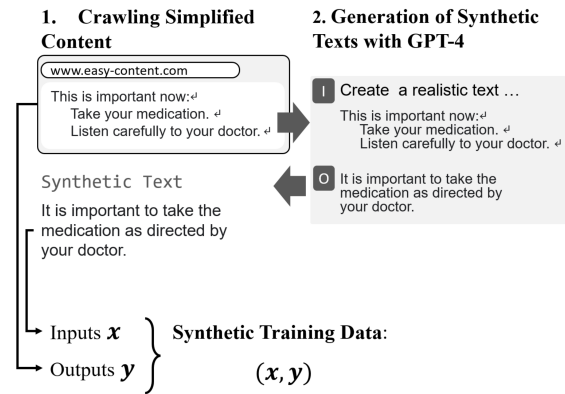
1. Crawling Simplified Content

www.easy-content.com

This is important now:↵
Take your medication. ↵
Listen carefully to your doctor. ↵

2. Generation of Synthetic Texts with GPT-4

I Create a realistic text …

This is important now:↵
Take your medication. ↵
Listen carefully to your doctor. ↵

O It is important to take the medication as directed by your doctor.

Synthetic Text

It is important to take the medication as directed by your doctor.

Inputs $\boldsymbol{x}$

Outputs $\boldsymbol{y}$

Synthetic Training Data:

$(\boldsymbol{x}, \boldsymbol{y})$